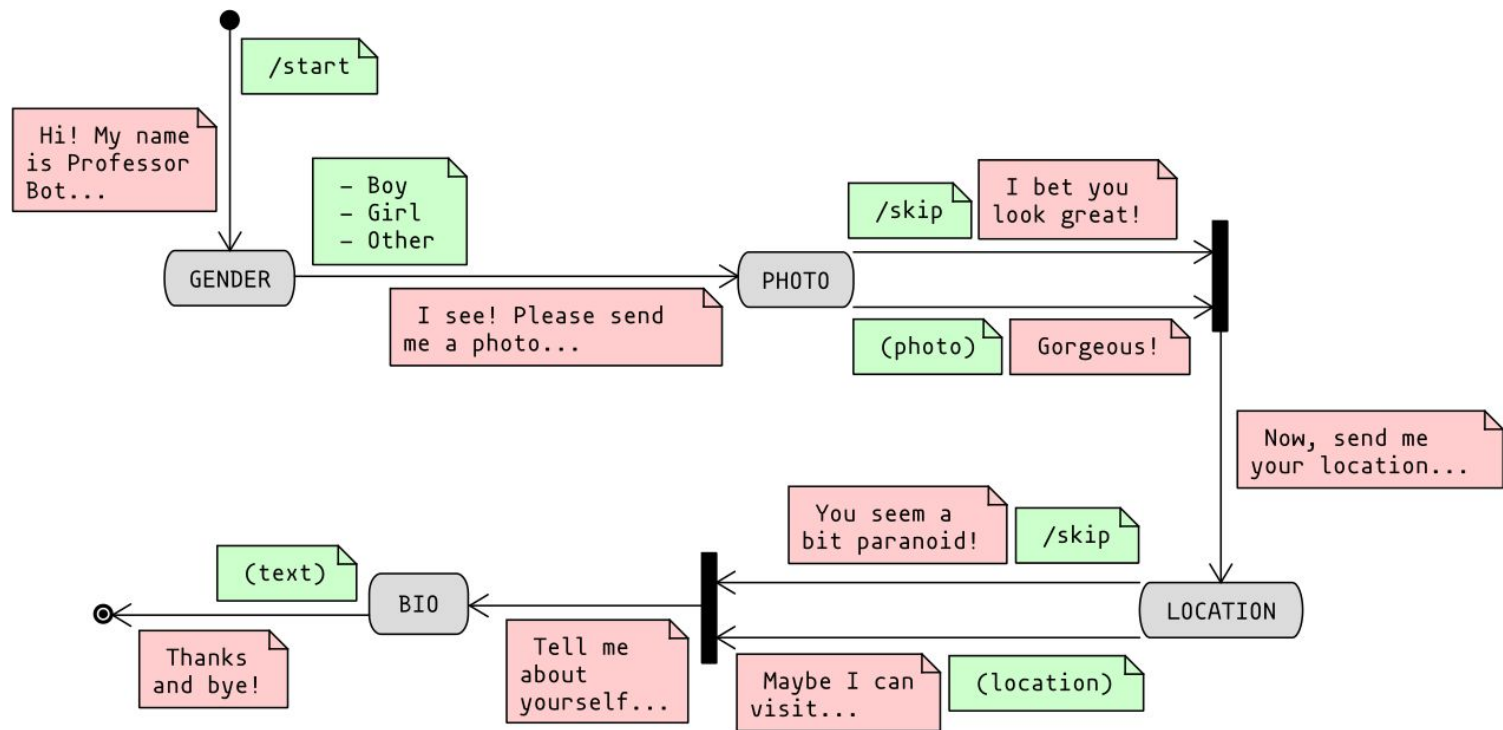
/start

Hi! My name is Professor Bot...

GENDER

- Boy
- Girl
- Other

I see! Please send me a photo...

PHOTO

/skip

I bet you look great!

(photo)

Gorgeous!

Now, send me your location...

LOCATION

You seem a bit paranoid!

/skip

Maybe I can visit...

(location)

Tell me about yourself...

BIO

(text)

Thanks and bye!